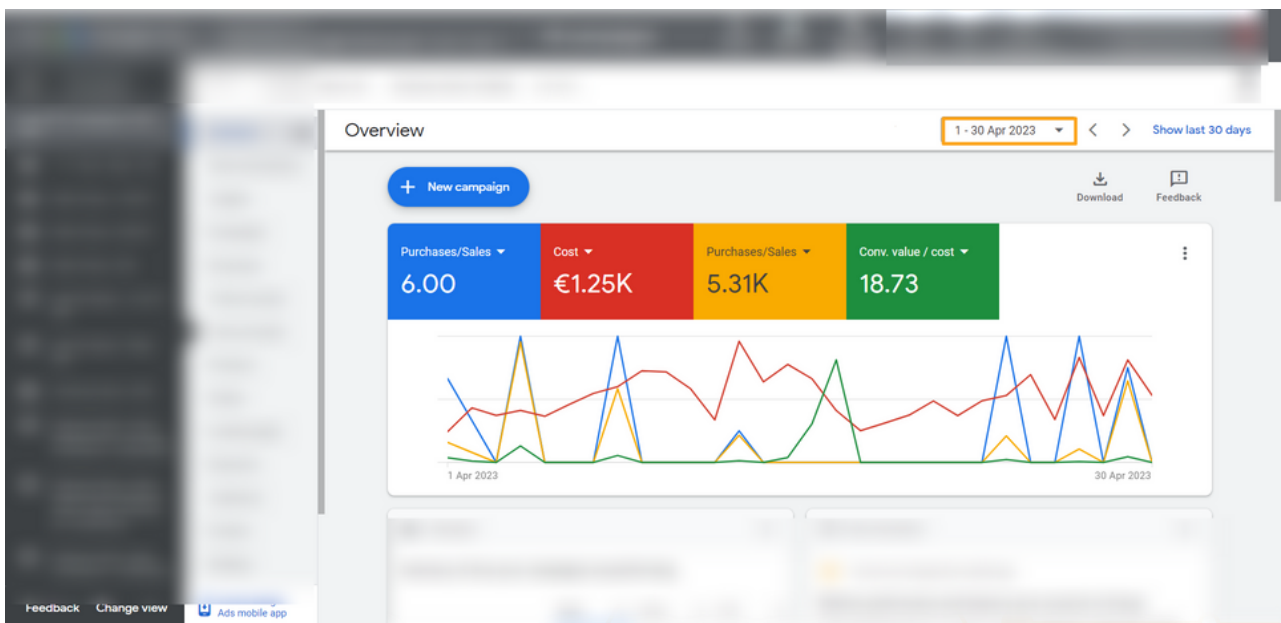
Overview

1 - 30 Apr 2023

Show last 30 days

New campaign

Download

Feedback

Purchases/Sales
6.00

Cost
€1.25K

Purchases/Sales
5.31K

Conv. value / cost
18.73

1 Apr 2023

30 Apr 2023

Feedback

Change view

Ads mobile app